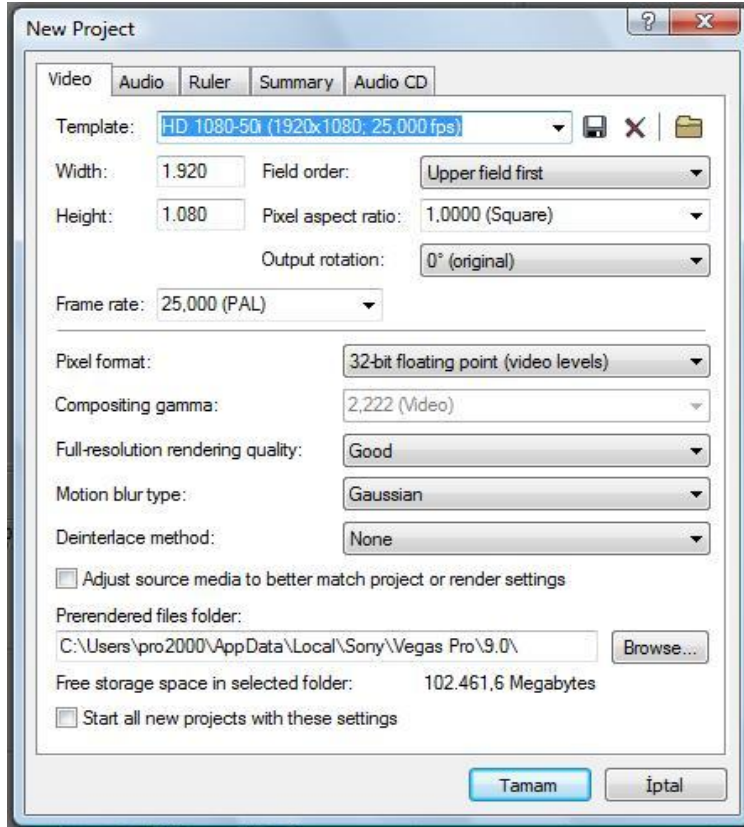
New Project

Video | Audio | Ruler | Summary | Audio CD

Template: HD 1080-50i (1920x1080; 25,000 fps)

Width: 1.920
Field order: Upper field first

Height: 1.080
Pixel aspect ratio: 1,0000 (Square)

Output rotation: 0° (original)

Frame rate: 25,000 (PAL)

Pixel format: 32-bit floating point (video levels)

Compositing gamma: 2,222 (Video)

Full-resolution rendering quality: Good

Motion blur type: Gaussian

Deinterlace method: None

Adjust source media to better match project or render settings

Prerendered files folder:

C:\Users\pro2000\AppData\Local\Sony\Vegas Pro\9.0\
Browse...

Free storage space in selected folder: 102.461,6 Megabytes

Start all new projects with these settings

Tamam
İptal